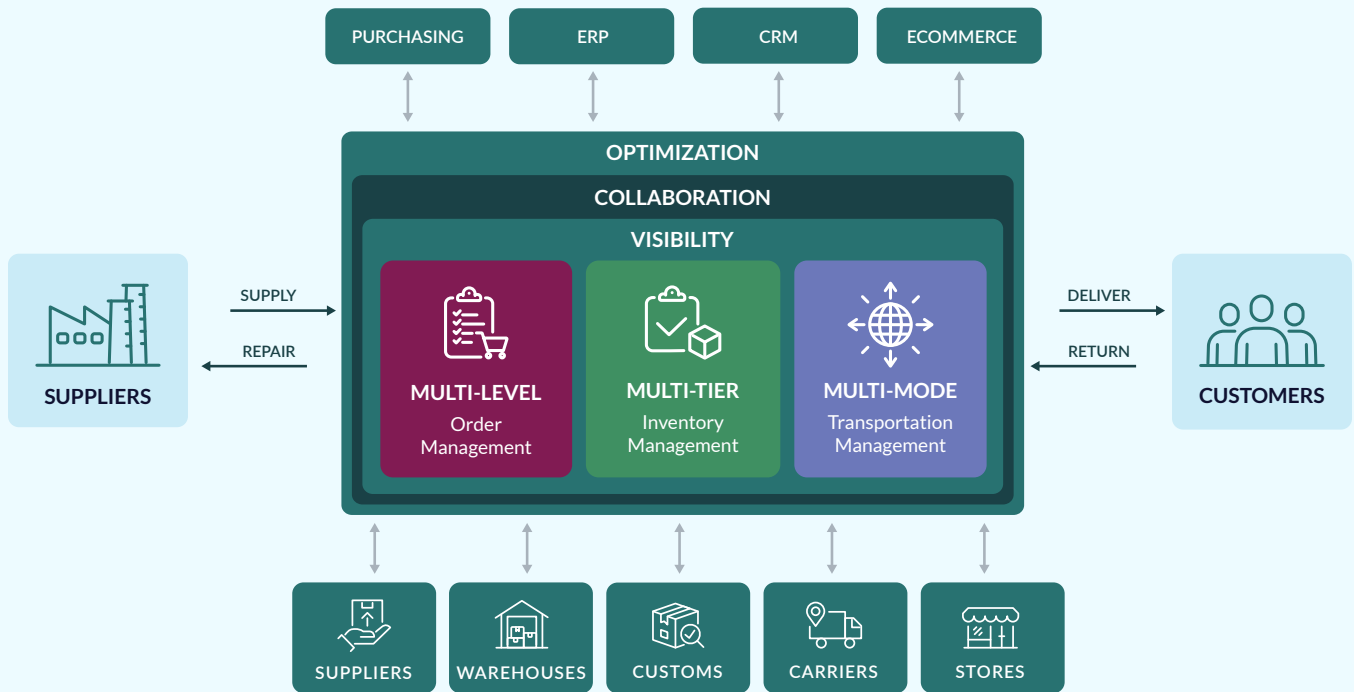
PURCHASING
ERP
CRM
ECOMMERCE

OPTIMIZATION
COLLABORATION
VISIBILITY

MULTI-LEVEL
Order Management

MULTI-TIER
Inventory Management

MULTI-MODE
Transportation Management

SUPPLIERS
SUPPLY
REPAIR

DELIVER
RETURN
CUSTOMERS

SUPPLIERS
WAREHOUSES
CUSTOMS
CARRIERS
STORES